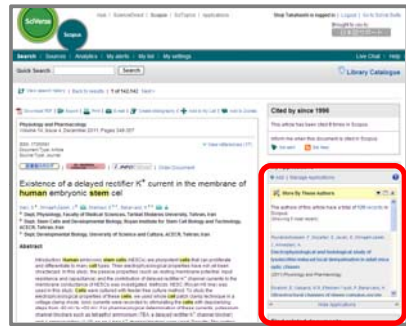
SciVerse

Scopus

Hub | ScienceDirect | Scopus | SciTopics | Applications

Shoji Takahashi is logged in | Logout | Go to SciVal Suite

Search | Sources | Analytics | My alerts | My list | My settings

Live Chat | Help

Quick Search

Search

Library Catalogue

Physiology and Pharmacology

Volume 14, Issue 4, December 2011, Pages 348-357

Existence of a delayed rectifier $K^+$ current in the membrane of human embryonic stem cell

Abstract

Cited by since 1996

This article has been cited 0 times in Scopus

Inform me when this document is cited in Scopus:

More By These Authors

Introduction: human embryonic stem cells (hESCs) are pluripotent cells that can proliferate and differentiate to many cell types.